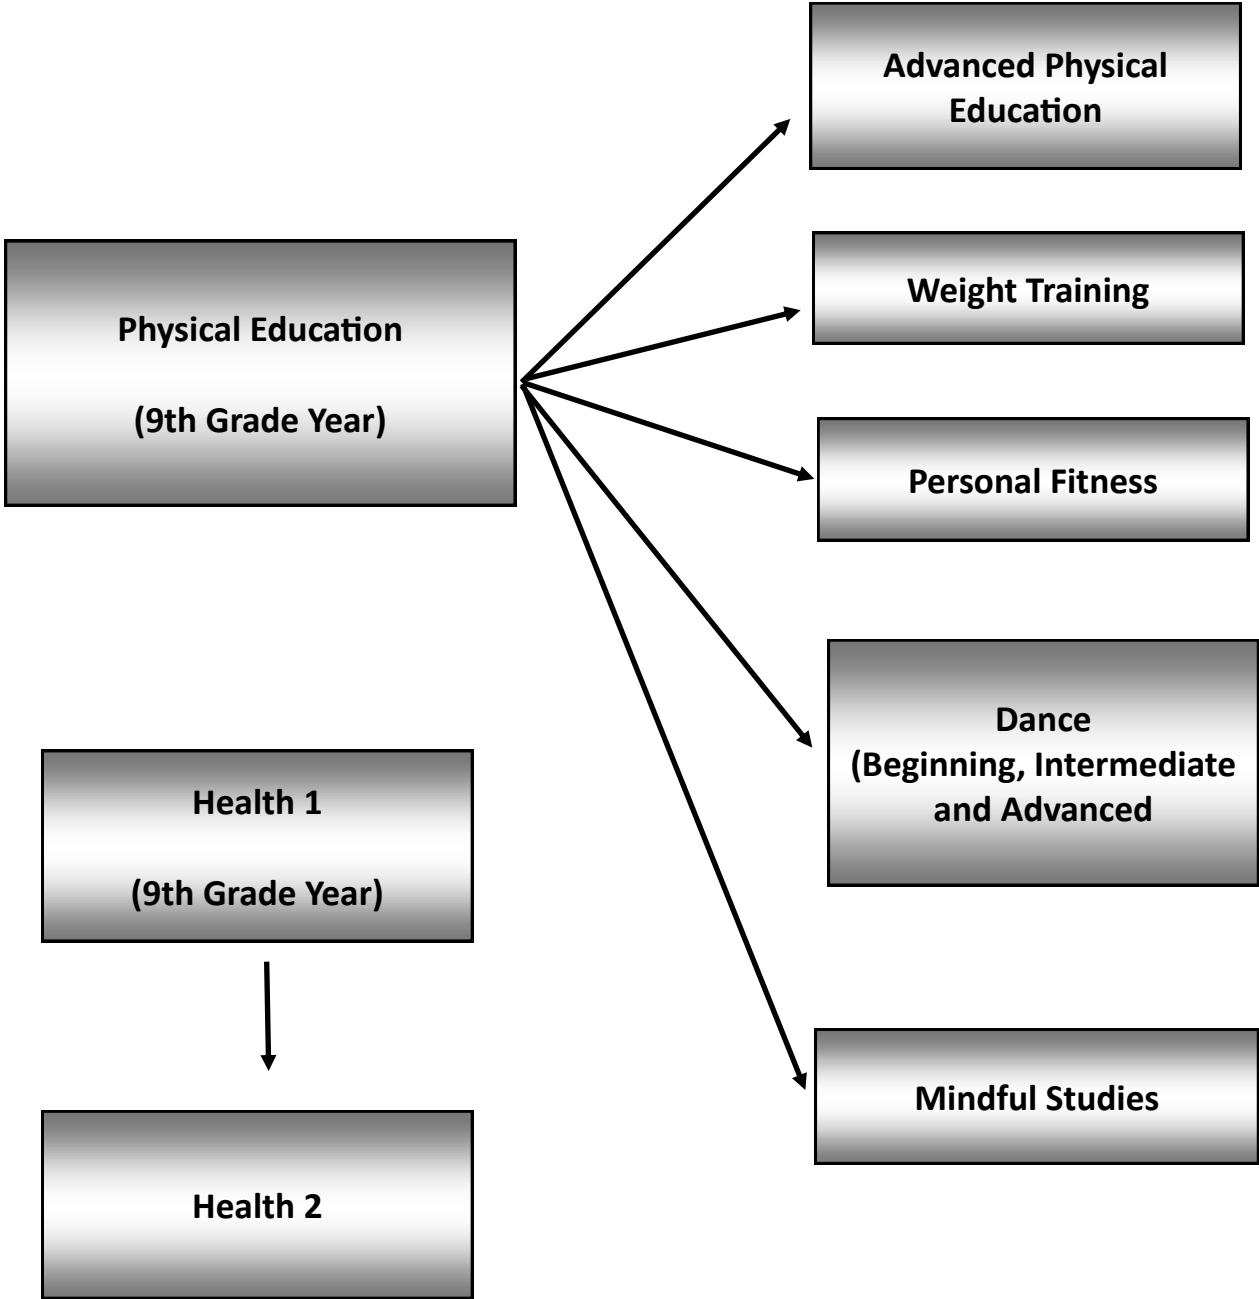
Physical Education

(9th Grade Year)

Advanced Physical Education

Weight Training

Personal Fitness

Dance (Beginning, Intermediate and Advanced

Mindful Studies

Health 1

(9th Grade Year)

Health 2